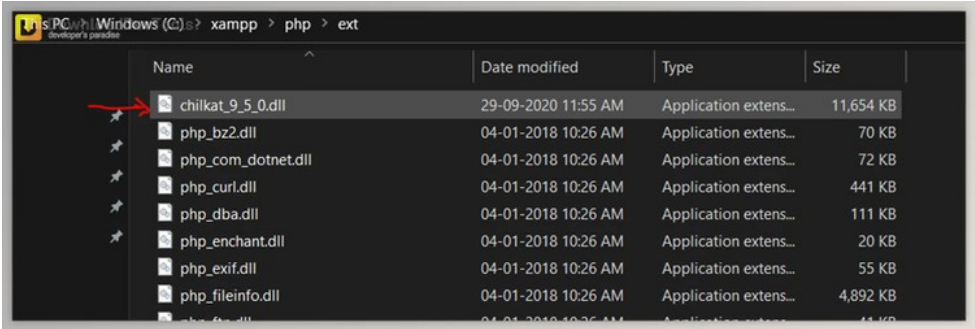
This PC > Windows (C:) > xampp > php > ext

developer's paradise

| Name | Date modified | Type | Size |
|---|---|---|---|
| chilkat_9_5_0.dll | 29-09-2020 11:55 AM | Application extens... | 11,654 KB |
| php_bz2.dll | 04-01-2018 10:26 AM | Application extens... | 70 KB |
| php_com_dotnet.dll | 04-01-2018 10:26 AM | Application extens... | 72 KB |
| php_curl.dll | 04-01-2018 10:26 AM | Application extens... | 441 KB |
| php_dba.dll | 04-01-2018 10:26 AM | Application extens... | 111 KB |
| php_enchant.dll | 04-01-2018 10:26 AM | Application extens... | 20 KB |
| php_exif.dll | 04-01-2018 10:26 AM | Application extens... | 55 KB |
| php_fileinfo.dll | 04-01-2018 10:26 AM | Application extens... | 4,892 KB |
| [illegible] | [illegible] | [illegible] | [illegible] |